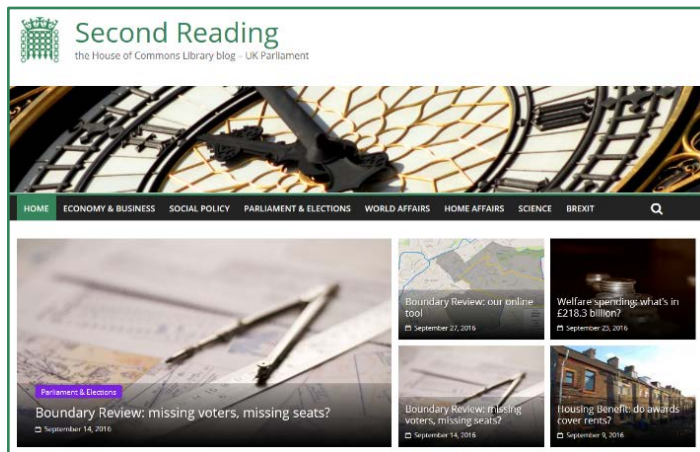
Second Reading
the House of Commons Library blog – UK Parliament

HOME ECONOMY & BUSINESS SOCIAL POLICY PARLIAMENT & ELECTIONS WORLD AFFAIRS HOME AFFAIRS SCIENCE BREXIT

Parliament & Elections
Boundary Review: missing voters, missing seats?
September 14, 2016

Boundary Review: our online tool
September 27, 2016

Welfare spending: what's in £218.3 billion?
September 23, 2016

Boundary Review: missing voters, missing seats?
September 14, 2016

Housing Benefit: do awards cover rents?
September 9, 2016